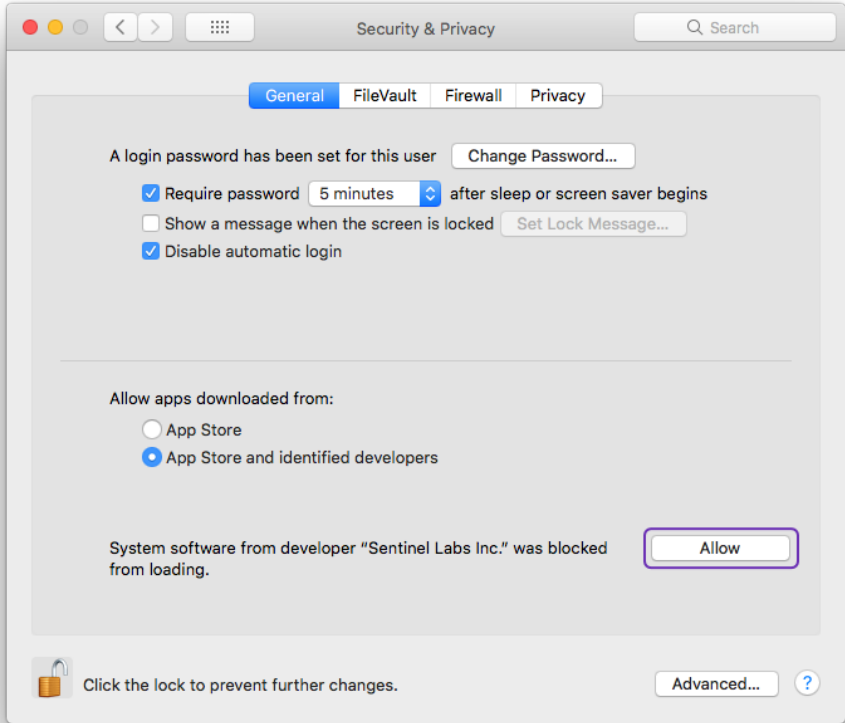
Security & Privacy

Search

General FileVault Firewall Privacy

A login password has been set for this user Change Password...

Require password 5 minutes after sleep or screen saver begins

Show a message when the screen is locked Set Lock Message...

Disable automatic login

Allow apps downloaded from:

App Store

App Store and identified developers

System software from developer "Sentinel Labs Inc." was blocked from loading.

Allow

Click the lock to prevent further changes.

Advanced...

?